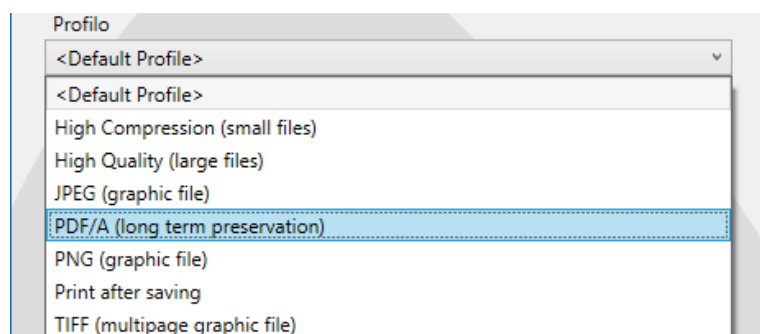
Profilo

<Default Profile>

<Default Profile>
High Compression (small files)
High Quality (large files)
JPEG (graphic file)
PDF/A (long term preservation)
PNG (graphic file)
Print after saving
TIFF (multipage graphic file)